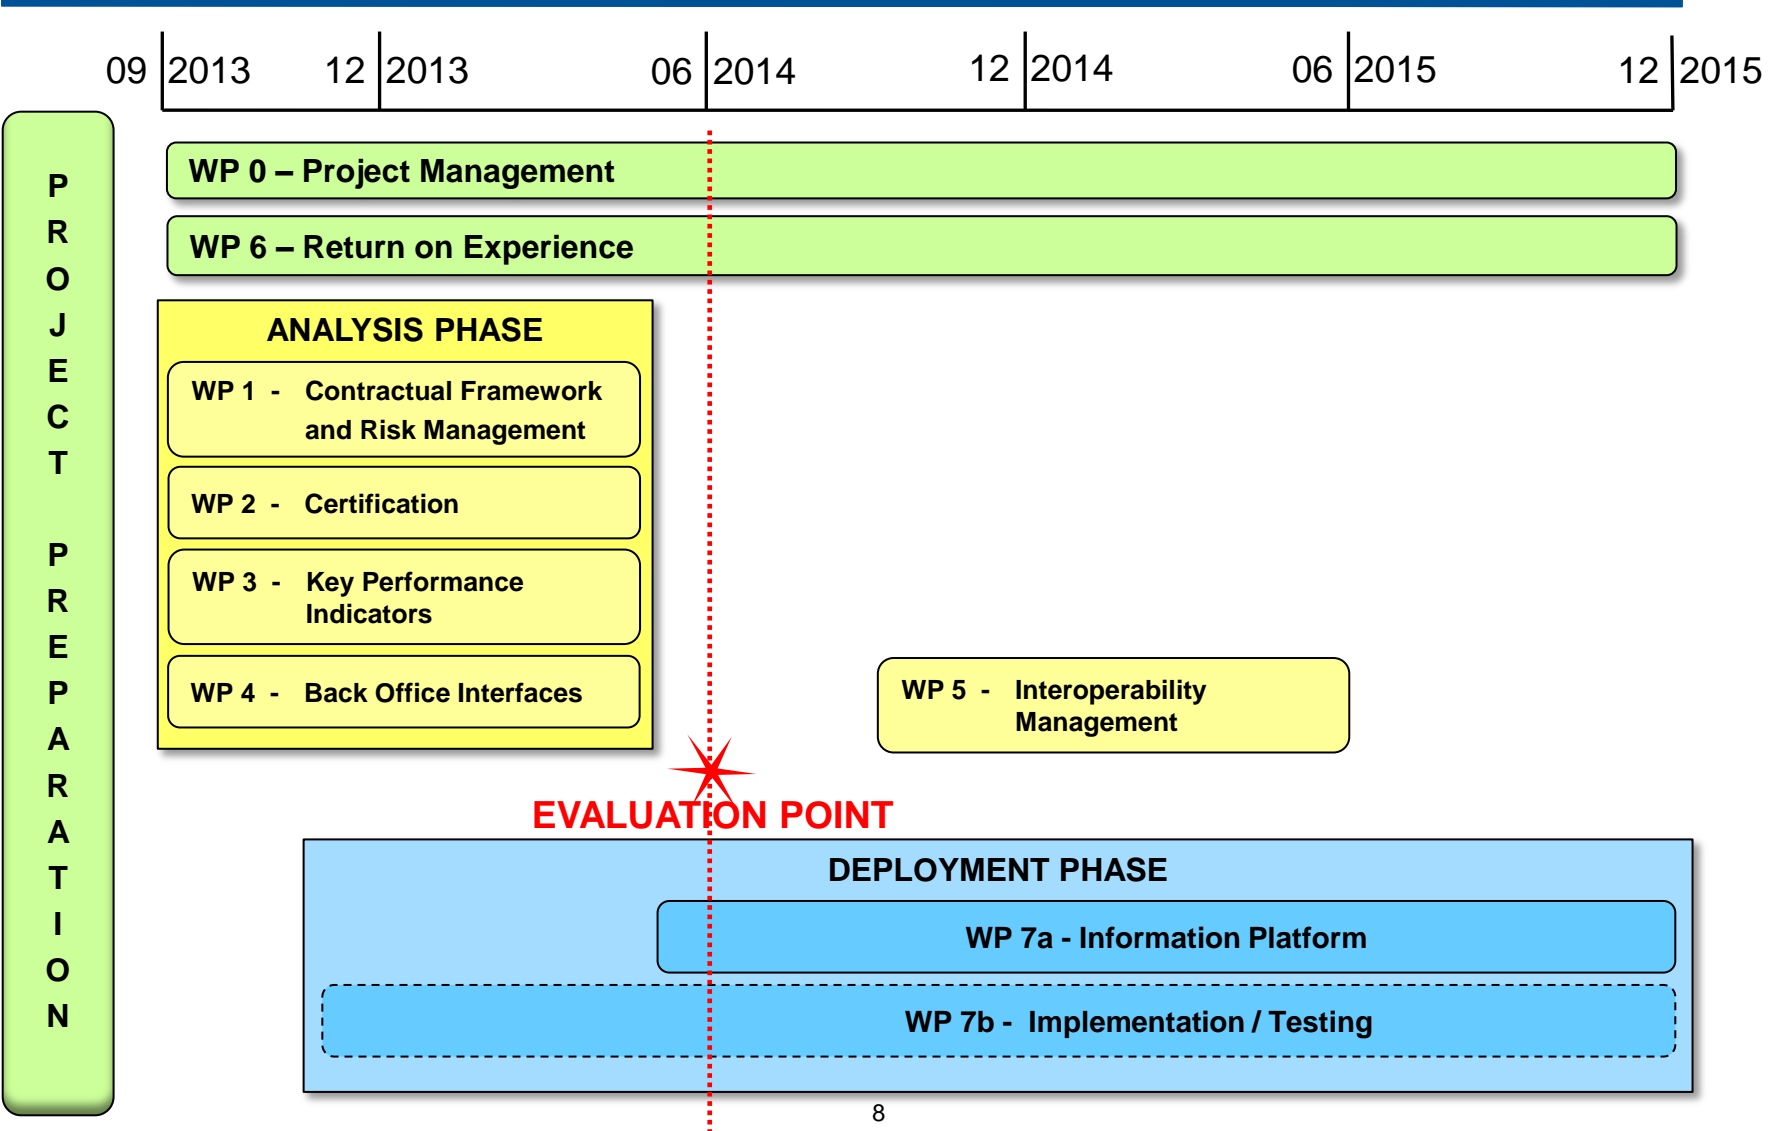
09 2013 12 2013 06 2014 12 2014 06 2015 12 2015

PROJECT PREPARATION

WP 0 – Project Management

WP 6 – Return on Experience

ANALYSIS PHASE

WP 1 - Contractual Framework and Risk Management

WP 2 - Certification

WP 3 - Key Performance Indicators

WP 4 - Back Office Interfaces

WP 5 - Interoperability Management

EVALUATION POINT

DEPLOYMENT PHASE

WP 7a - Information Platform

WP 7b - Implementation / Testing

8